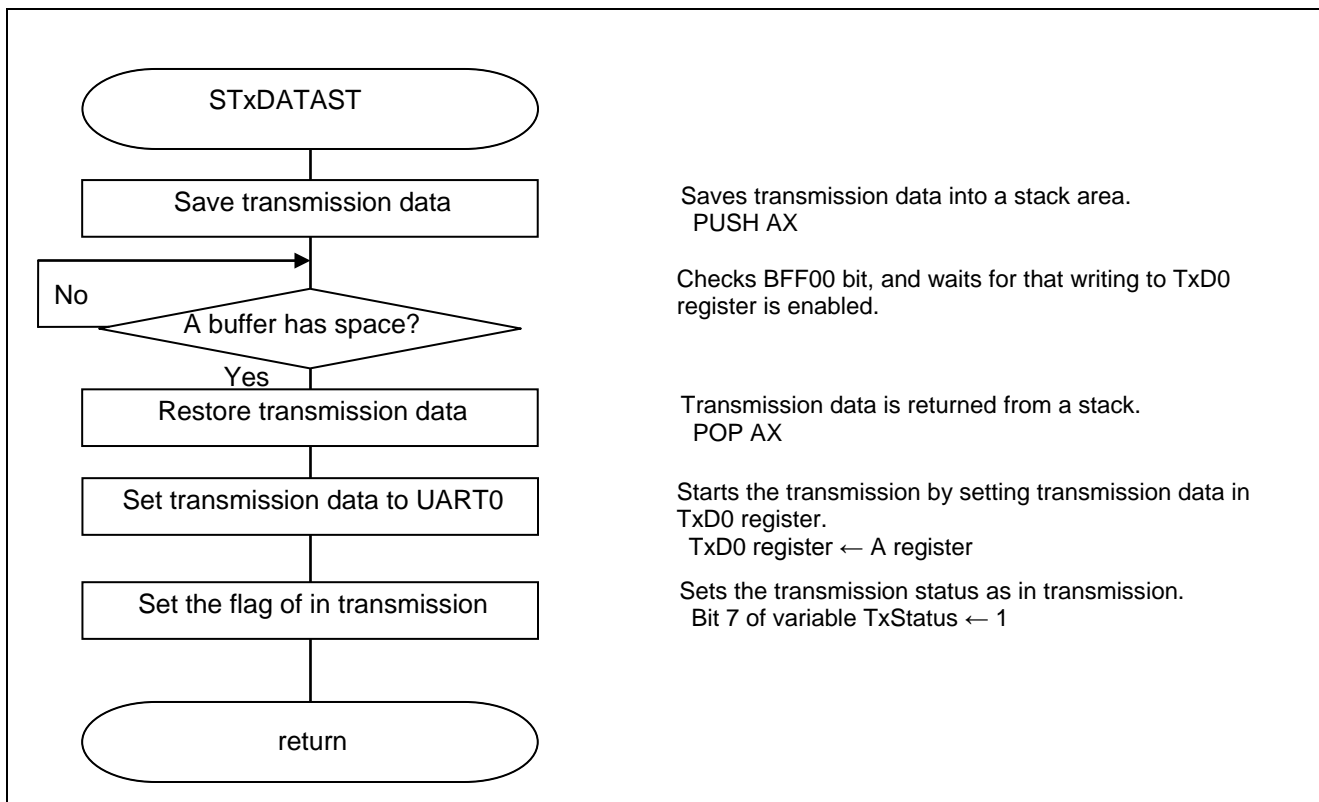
STxDATAST

Save transmission data

Saves transmission data into a stack area.
PUSH AX

No

A buffer has space?

Checks BFF00 bit, and waits for that writing to TxD0 register is enabled.

Yes

Restore transmission data

Transmission data is returned from a stack.
POP AX

Set transmission data to UART0

Starts the transmission by setting transmission data in TxD0 register.
TxD0 register ← A register

Set the flag of in transmission

Sets the transmission status as in transmission.
Bit 7 of variable TxStatus ← 1

return